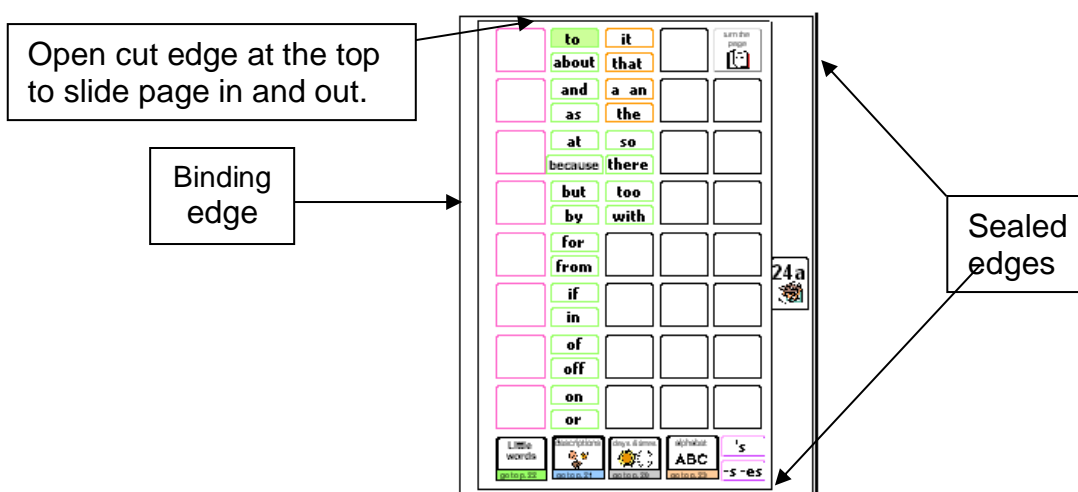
Open cut edge at the top to slide page in and out.

Binding edge

| | to / about | it / that | | turn the page |
|---|---|---|---|---|
| | and / as | a an / the | | |
| | at / because | so / there | | |
| | but / by | too / with | | |
| | for / from | | | |
| | if / in | | | |
| | of / off | | | |
| | on / or | | | |

24a

Little words go to p. 22 | descriptions go to p. 21 | days & times go to p. 26 | alphabet ABC go to p. 23 | 's -s -es

Sealed edges